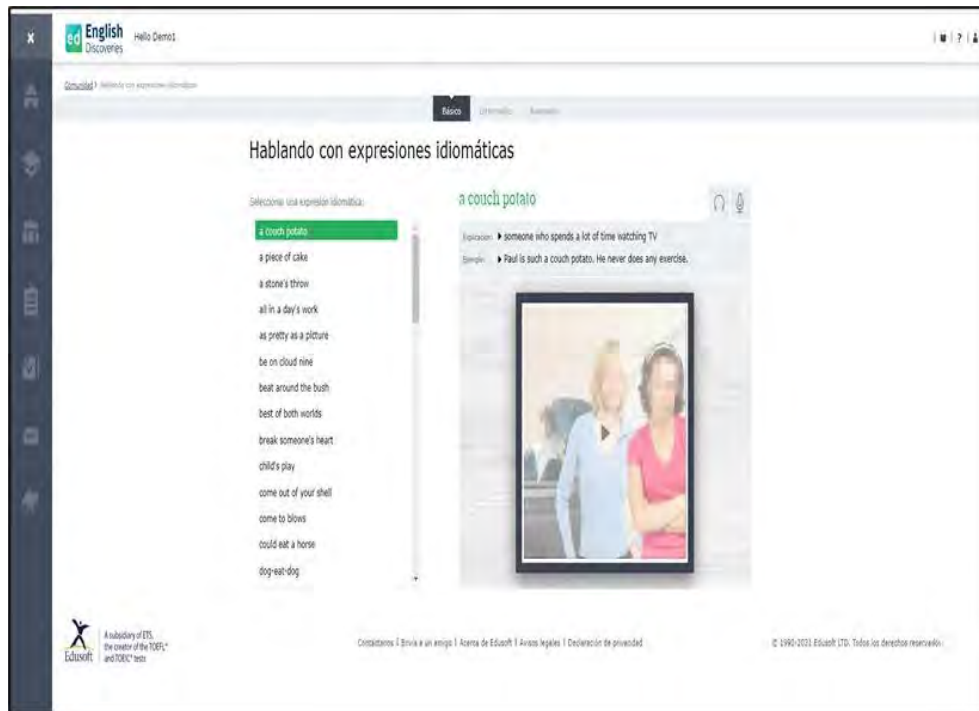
ed English Discoveries Hello Demo1

Comunidad > Hablando con expresiones idiomáticas

Básico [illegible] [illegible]

Hablando con expresiones idiomáticas

Seleccione una expresión idiomática:

a couch potato
a piece of cake
a stone's throw
all in a day's work
as pretty as a picture
be on cloud nine
beat around the bush
best of both worlds
break someone's heart
child's play
come out of your shell
come to blows
could eat a horse
dog-eat-dog

a couch potato

Explicación: ▸ someone who spends a lot of time watching TV
Ejemplo: ▸ Paul is such a couch potato. He never does any exercise.

Edusoft A subsidiary of ETS, the creator of the TOEFL® and TOEIC® tests

Contáctenos | Envía a un amigo | Acerca de Edusoft | Avisos legales | Declaración de privacidad

© 1990-2021 Edusoft LTD. Todos los derechos reservados.